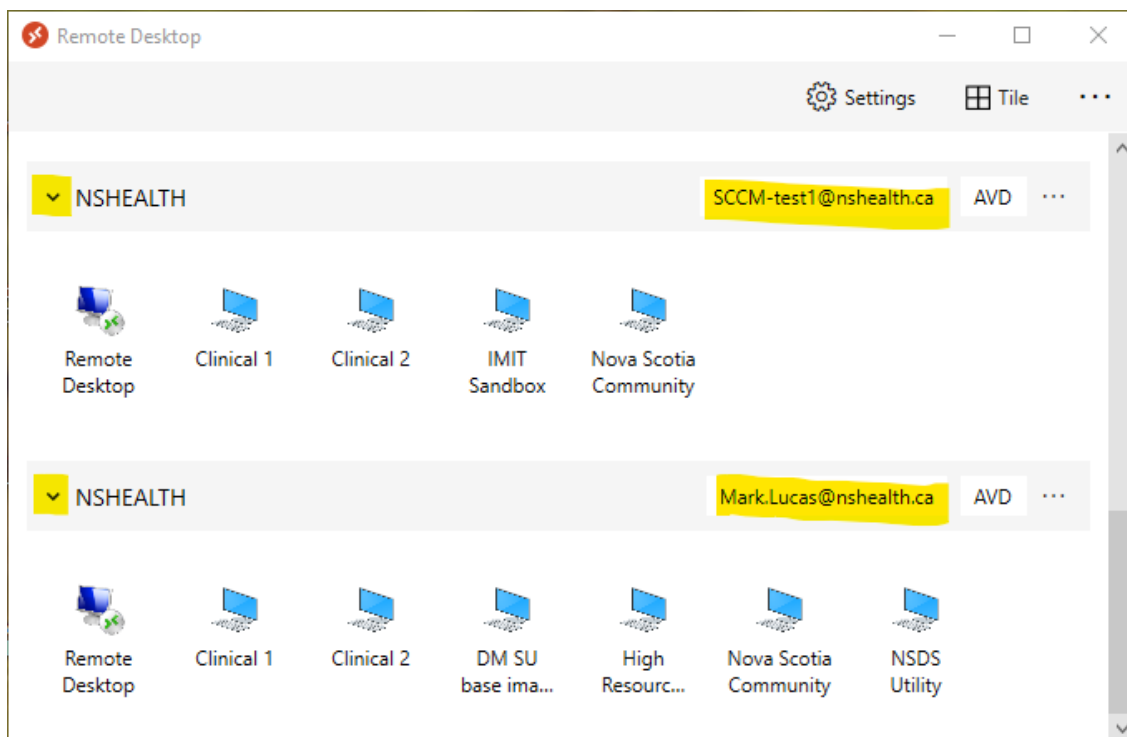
Remote Desktop

Settings Tile ···

NSHEALTH SCCM-test1@nshealth.ca AVD ···

Remote Desktop Clinical 1 Clinical 2 IMIT Sandbox Nova Scotia Community

NSHEALTH Mark.Lucas@nshealth.ca AVD ···

Remote Desktop Clinical 1 Clinical 2 DM SU base ima... High Resourc... Nova Scotia Community NSDS Utility